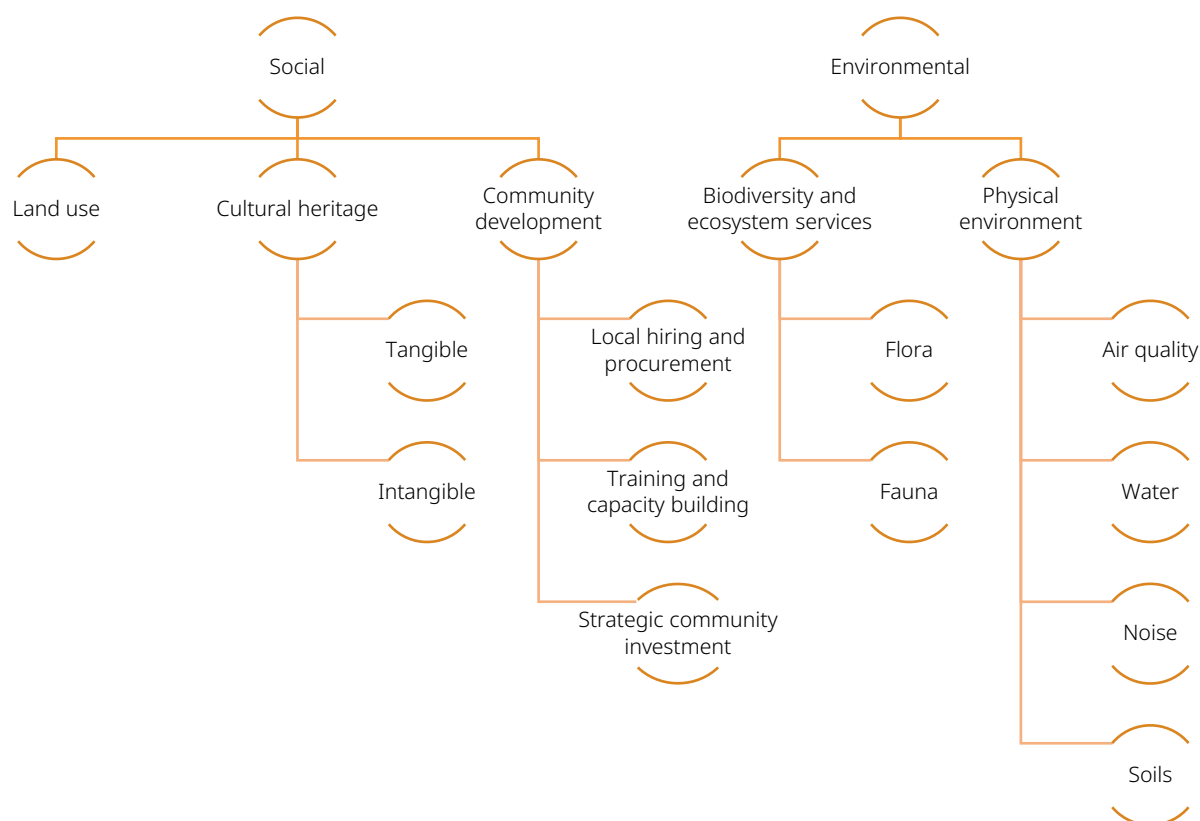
Social

Land use

Cultural heritage

Tangible

Intangible

Community development

Local hiring and procurement

Training and capacity building

Strategic community investment

Environmental

Biodiversity and ecosystem services

Flora

Fauna

Physical environment

Air quality

Water

Noise

Soils